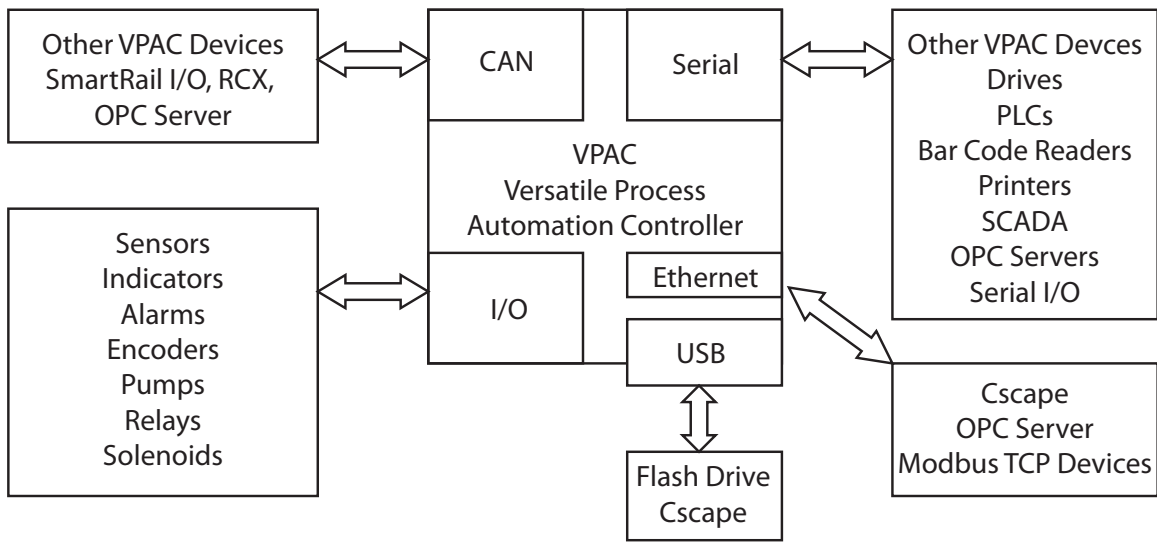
Other VPAC Devices
SmartRail I/O, RCX,
OPC Server

CAN

Serial

Other VPAC Devces
Drives
PLCs
Bar Code Readers
Printers
SCADA
OPC Servers
Serial I/O

VPAC
Versatile Process
Automation Controller

Sensors
Indicators
Alarms
Encoders
Pumps
Relays
Solenoids

I/O

Ethernet

USB

Cscape
OPC Server
Modbus TCP Devices

Flash Drive
Cscape